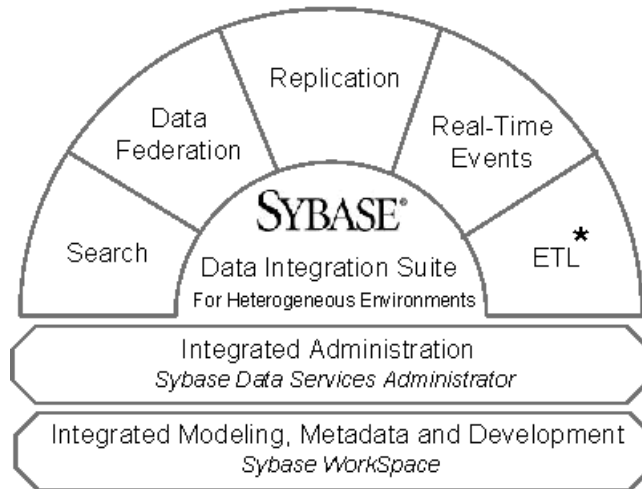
Search

Data Federation

Replication

Real-Time Events

ETL*

SYBASE®

Data Integration Suite

For Heterogeneous Environments

Integrated Administration

*Sybase Data Services Administrator*

Integrated Modeling, Metadata and Development

*Sybase WorkSpace*